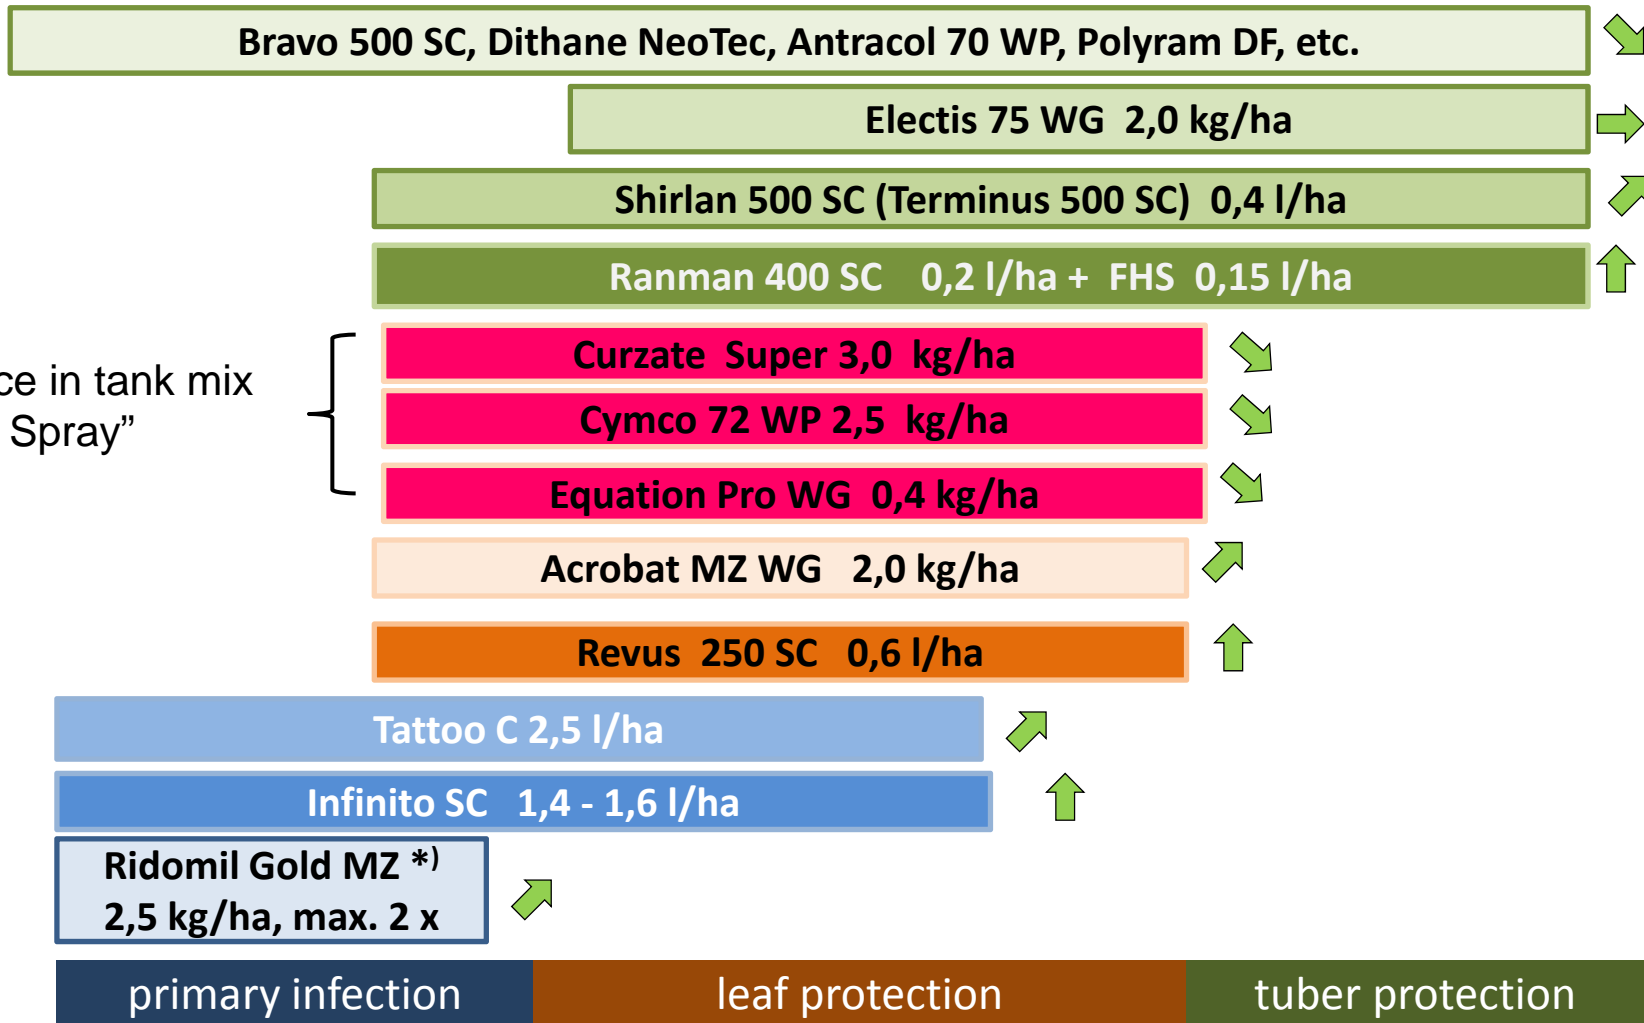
Bravo 500 SC, Dithane NeoTec, Antracol 70 WP, Polyram DF, etc.

Electis 75 WG 2,0 kg/ha

Shirlan 500 SC (Terminus 500 SC) 0,4 l/ha

Ranman 400 SC 0,2 l/ha + FHS 0,15 l/ha

ce in tank mix Spray"

Curzate Super 3,0 kg/ha

Cymco 72 WP 2,5 kg/ha

Equation Pro WG 0,4 kg/ha

Acrobat MZ WG 2,0 kg/ha

Revus 250 SC 0,6 l/ha

Tattoo C 2,5 l/ha

Infinito SC 1,4 - 1,6 l/ha

Ridomil Gold MZ *)
2,5 kg/ha, max. 2 x

primary infection | leaf protection | tuber protection